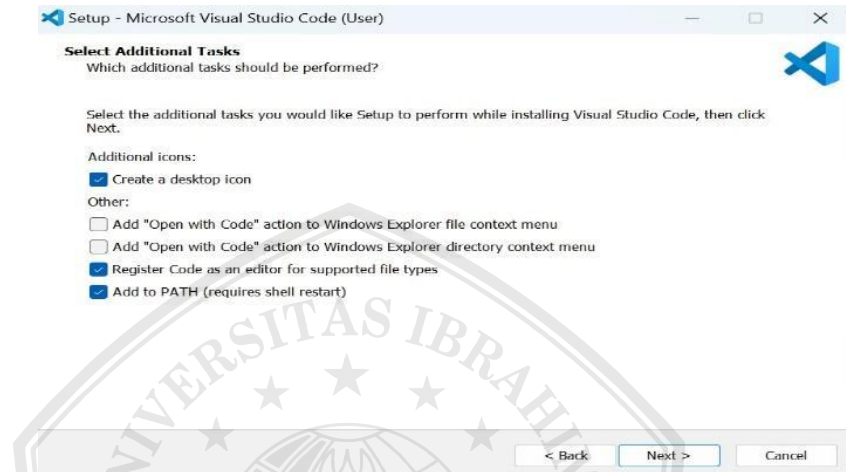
Setup - Microsoft Visual Studio Code (User)

Select Additional Tasks
Which additional tasks should be performed?

Select the additional tasks you would like Setup to perform while installing Visual Studio Code, then click Next.

Additional icons:

Create a desktop icon

Other:

Add "Open with Code" action to Windows Explorer file context menu

Add "Open with Code" action to Windows Explorer directory context menu

Register Code as an editor for supported file types

Add to PATH (requires shell restart)

UNIVERSITAS IBRAHIM

< Back Next > Cancel